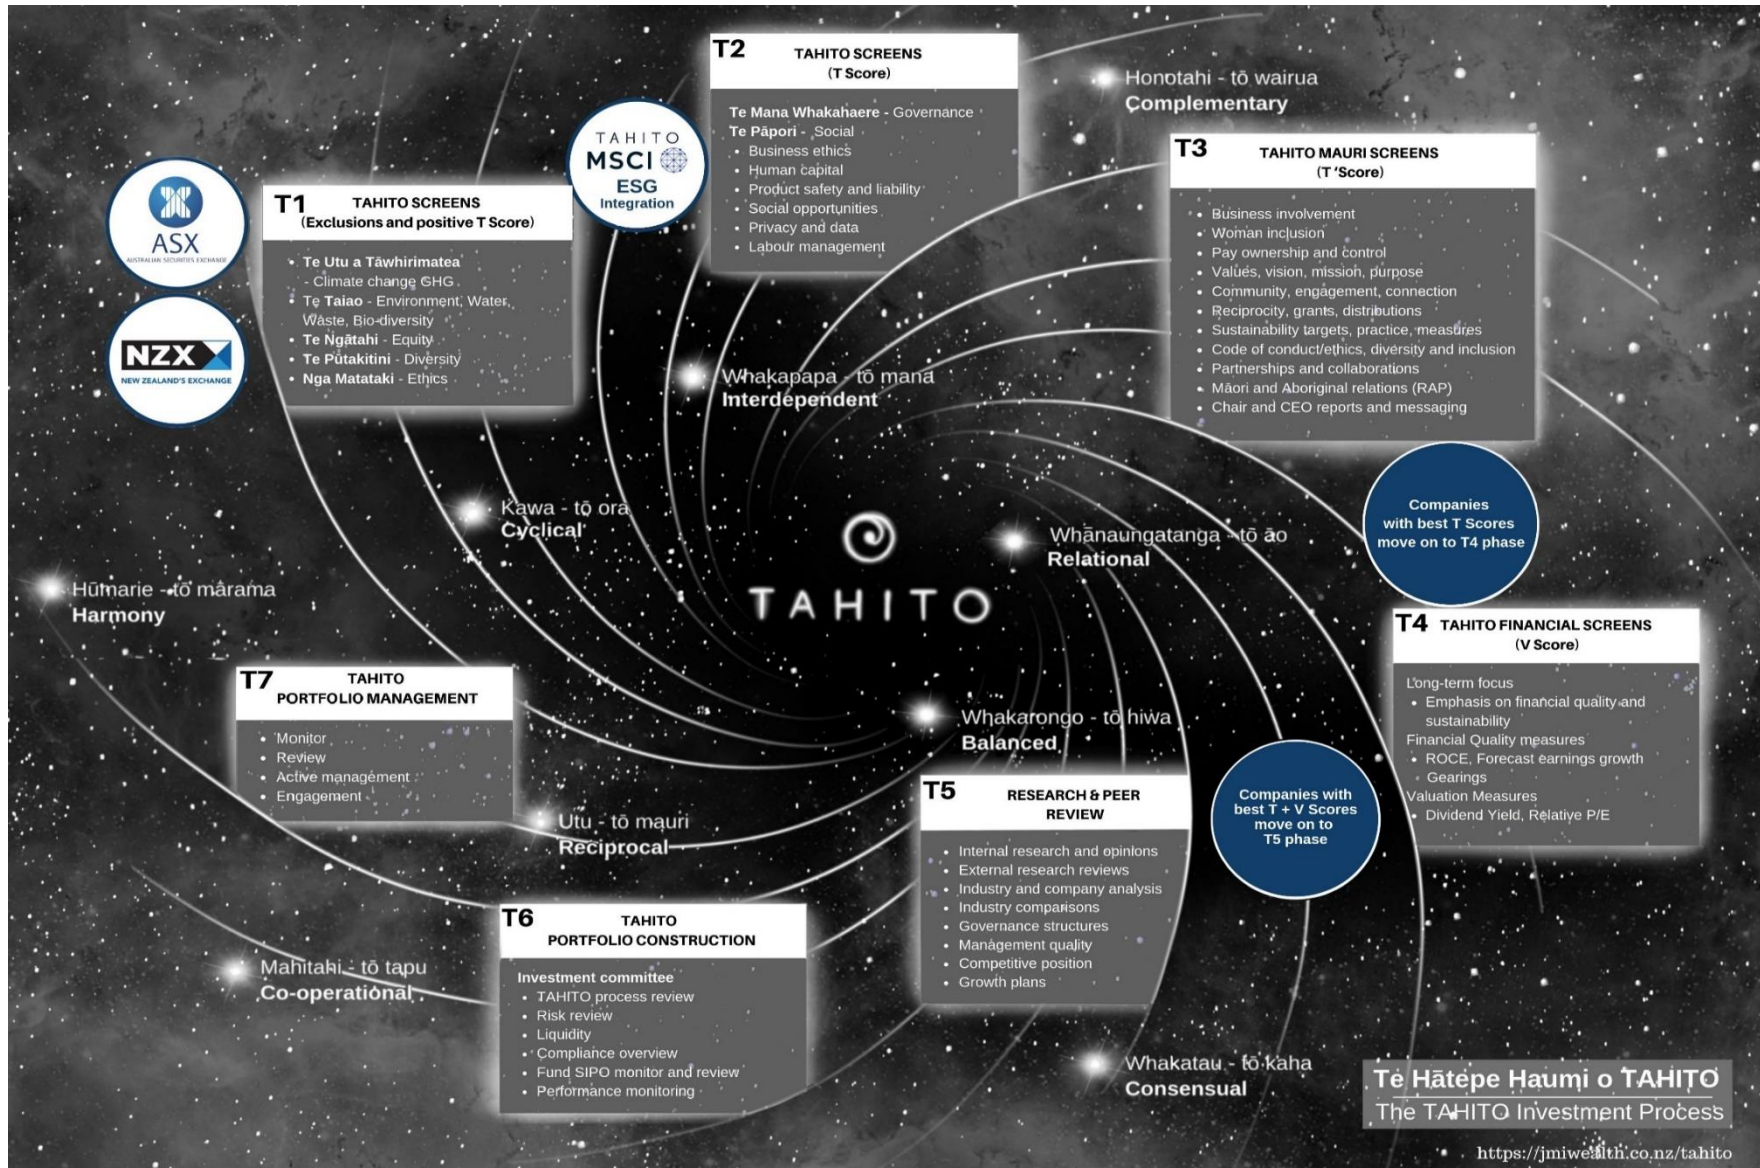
ASX
AUSTRALIAN SECURITIES EXCHANGE

NZX
NEW ZEALAND'S EXCHANGE

T1 TAHITO SCREENS
(Exclusions and positive T Score)

- Te Utu a Tāwhirimatea - Climate change GHG
- Te Taiao - Environment, Water, Waste, Bio-diversity
- Te Ngātahi - Equity
- Te Pūtakitini - Diversity
- Nga Matataki - Ethics

TAHITO MSCI ESG Integration

T2 TAHITO SCREENS
(T Score)

Te Mana Whakahaere - Governance
Te Pāpori - Social
- Business ethics
- Human capital
- Product safety and liability
- Social opportunities
- Privacy and data
- Labour management

Honotahi - tō wairua
Complementary

T3 TAHITO MAURI SCREENS
(T 'Score)

- Business involvement
- Woman inclusion
- Pay ownership and control
- Values, vision, mission, purpose
- Community, engagement, connection
- Reciprocity, grants, distributions
- Sustainability targets, practice, measures
- Code of conduct/ethics, diversity and inclusion
- Partnerships and collaborations
- Māori and Aboriginal relations (RAP)
- Chair and CEO reports and messaging

Whakapapa - tō mana
Interdependent

Kawa - tō ora
Cyclical

Companies with best T Scores move on to T4 phase

Whānaungatanga - tō ao
Relational

TAHITO

Hūmarie - tō mārama
Harmony

T4 TAHITO FINANCIAL SCREENS
(V Score)

Long-term focus
- Emphasis on financial quality and sustainability
Financial Quality measures
- ROCE, Forecast earnings growth
- Gearings
Valuation Measures
- Dividend Yield, Relative P/E

T7 TAHITO PORTFOLIO MANAGEMENT

- Monitor
- Review
- Active management
- Engagement

Whakarongo - tō hiwa
Balanced

Companies with best T + V Scores move on to T5 phase

T5 RESEARCH & PEER REVIEW

- Internal research and opinions
- External research reviews
- Industry and company analysis
- Industry comparisons
- Governance structures
- Management quality
- Competitive position
- Growth plans

Utu - tō mauri
Reciprocal

T6 TAHITO PORTFOLIO CONSTRUCTION

Investment committee
- TAHITO process review
- Risk review
- Liquidity
- Compliance overview
- Fund SIPO monitor and review
- Performance monitoring

Mahitahi - tō tapu
Co-operational

Whakatau - tō kaha
Consensual

Te Hātepe Haumi o TAHITO
The TAHITO Investment Process

https://jmiwealth.co.nz/tahito